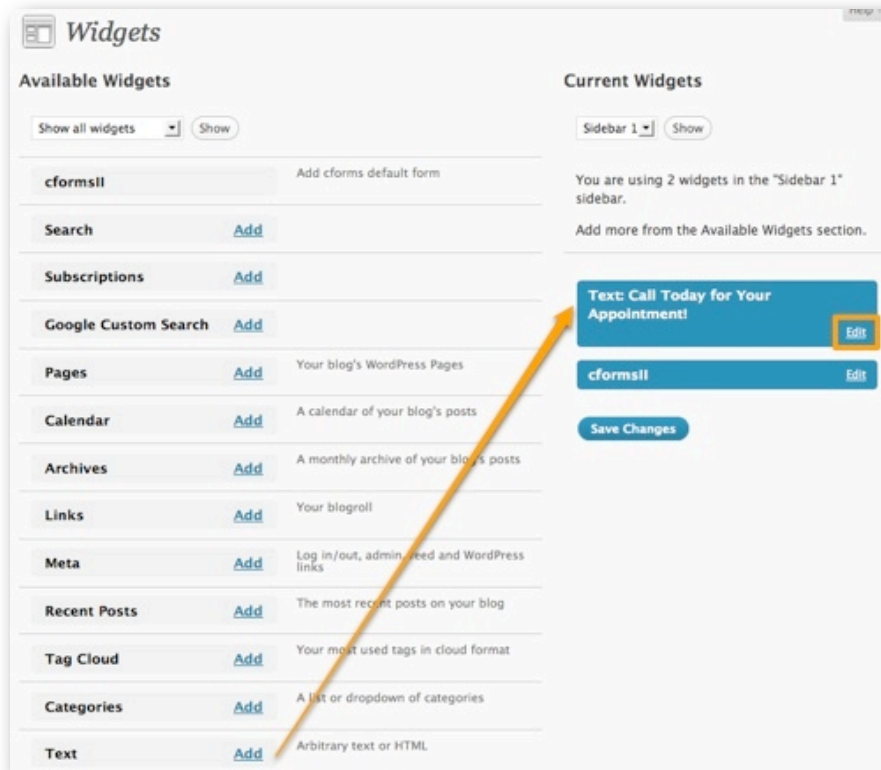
Help

Widgets

Available Widgets

Show all widgets Show

| | | |
|---|---|---|
| cformsII | | Add cforms default form |
| Search | Add | |
| Subscriptions | Add | |
| Google Custom Search | Add | |
| Pages | Add | Your blog's WordPress Pages |
| Calendar | Add | A calendar of your blog's posts |
| Archives | Add | A monthly archive of your blog's posts |
| Links | Add | Your blogroll |
| Meta | Add | Log in/out, admin, feed and WordPress links |
| Recent Posts | Add | The most recent posts on your blog |
| Tag Cloud | Add | Your most used tags in cloud format |
| Categories | Add | A list or dropdown of categories |
| Text | Add | Arbitrary text or HTML |

Current Widgets

Sidebar 1 Show

You are using 2 widgets in the "Sidebar 1" sidebar.

Add more from the Available Widgets section.

Text: Call Today for Your Appointment!
Edit

cformsII
Edit

Save Changes